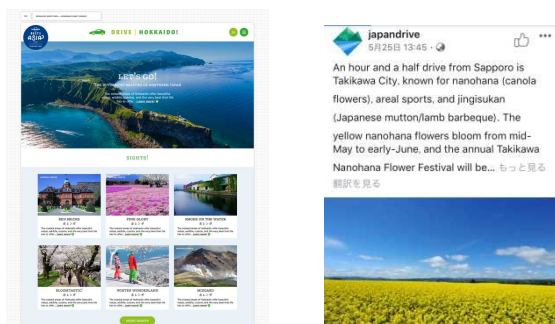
DRIVE | HOKKAIDO!

LET'S GO!

SIGHTS!

RED BRICKS

PINK GLORY

HOUSES ON THE WATER

BLOSSOMTASTIC

WINTER WONDERLAND

SUMMIT

japandrive
5月25日 13:45 ·

An hour and a half drive from Sapporo is Takikawa City, known for nanohana (canola flowers), areal sports, and jingisukan (Japanese mutton/lamb barbeque). The yellow nanohana flowers bloom from mid-May to early-June, and the annual Takikawa Nanohana Flower Festival will be... もっと見る
翻訳を見る